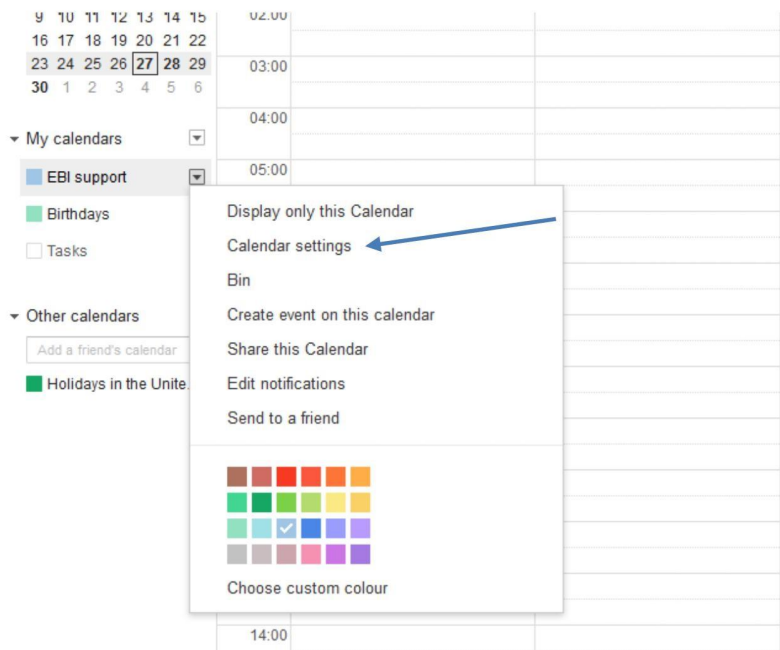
| 9 | 10 | 11 | 12 | 13 | 14 | 15 |
|---|---|---|---|---|---|---|
| 16 | 17 | 18 | 19 | 20 | 21 | 22 |
| 23 | 24 | 25 | 26 | 27 | 28 | 29 |
| 30 | 1 | 2 | 3 | 4 | 5 | 6 |

My calendars

EBI support

Birthdays

Tasks

Other calendars

Add a friend's calendar

Holidays in the Unite.

02:00

03:00

04:00

05:00

Display only this Calendar

Calendar settings

Bin

Create event on this calendar

Share this Calendar

Edit notifications

Send to a friend

Choose custom colour

14:00